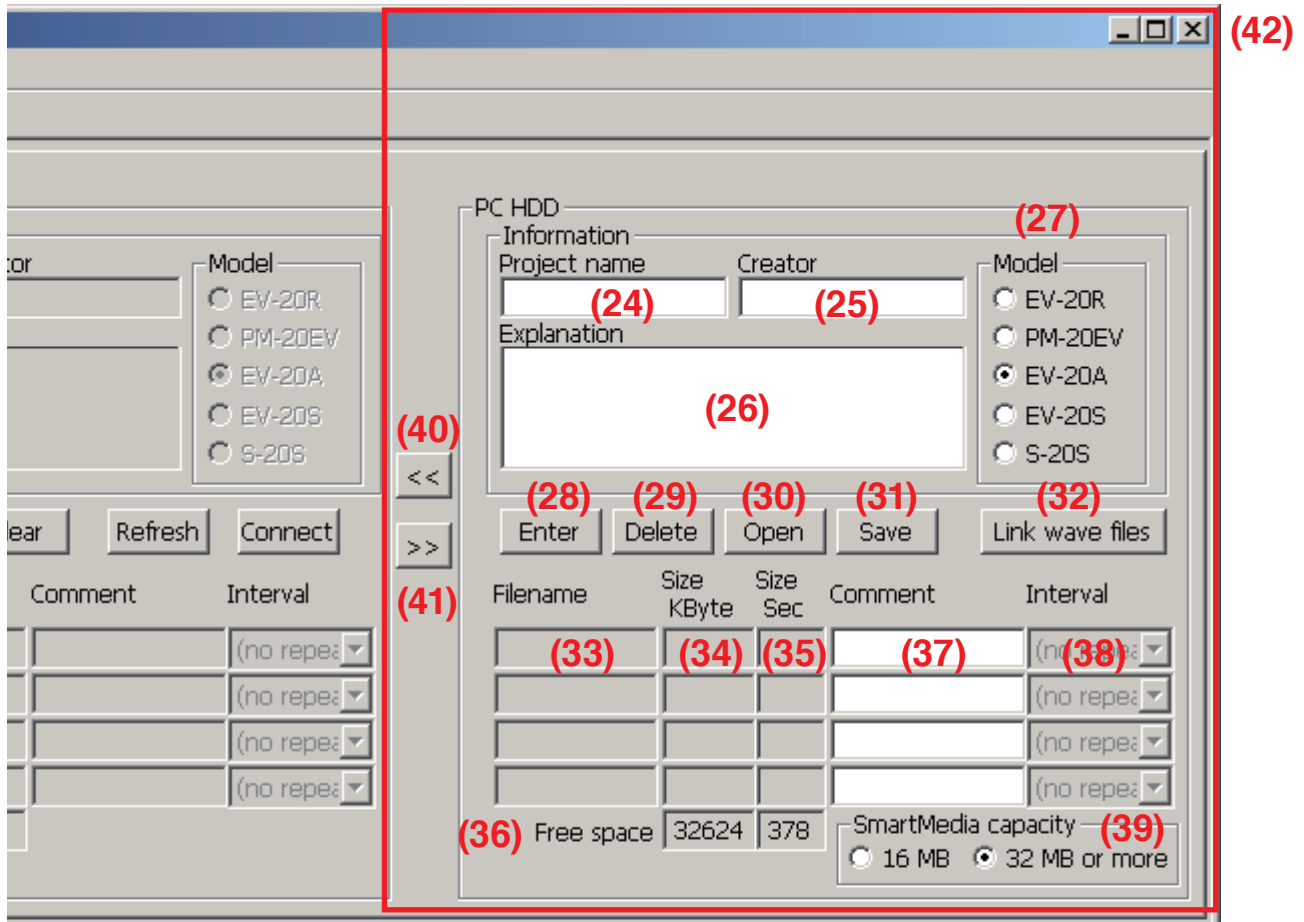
(42)

tor

Model
EV-20R
PM-20EV
EV-20A
EV-20S
S-20S

lear Refresh Connect

Comment Interval

(no repea
(no repea
(no repea
(no repea

(40) <<
>> (41)

PC HDD
Information
Project name (24)
Creator (25)
Explanation
(26)

(27)
Model
EV-20R
PM-20EV
EV-20A
EV-20S
S-20S

(28) Enter
(29) Delete
(30) Open
(31) Save
(32) Link wave files

Filename
Size KByte
Size Sec
Comment
Interval

(33) (34) (35) (37) (no repea (38)
(no repea
(no repea
(no repea

(36) Free space 32624 378

SmartMedia capacity (39)
16 MB
32 MB or more